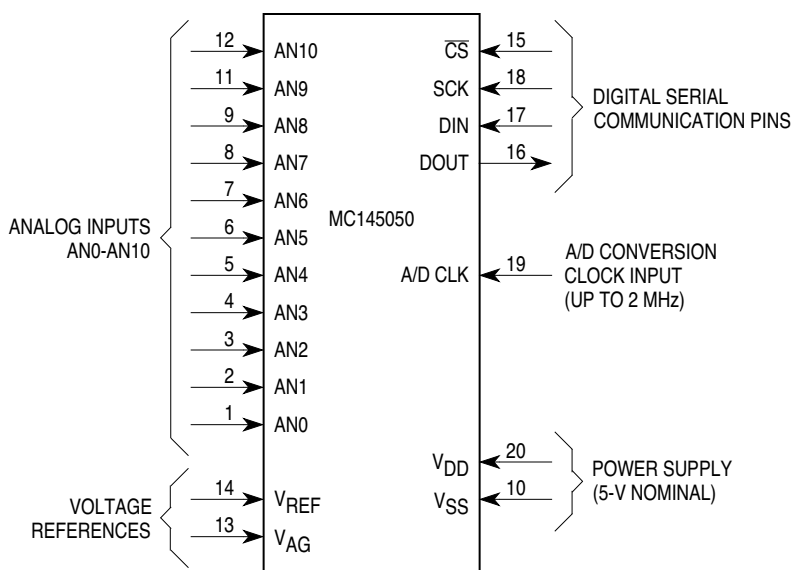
ANALOG INPUTS AN0-AN10

12 AN10
11 AN9
9 AN8
8 AN7
7 AN6
6 AN5
5 AN4
4 AN3
3 AN2
2 AN1
1 AN0

VOLTAGE REFERENCES

14 $V_{REF}$
13 $V_{AG}$

MC145050

$\overline{CS}$ 15
SCK 18
DIN 17
DOUT 16

DIGITAL SERIAL COMMUNICATION PINS

A/D CLK 19

A/D CONVERSION CLOCK INPUT (UP TO 2 MHz)

$V_{DD}$ 20
$V_{SS}$ 10

POWER SUPPLY (5-V NOMINAL)